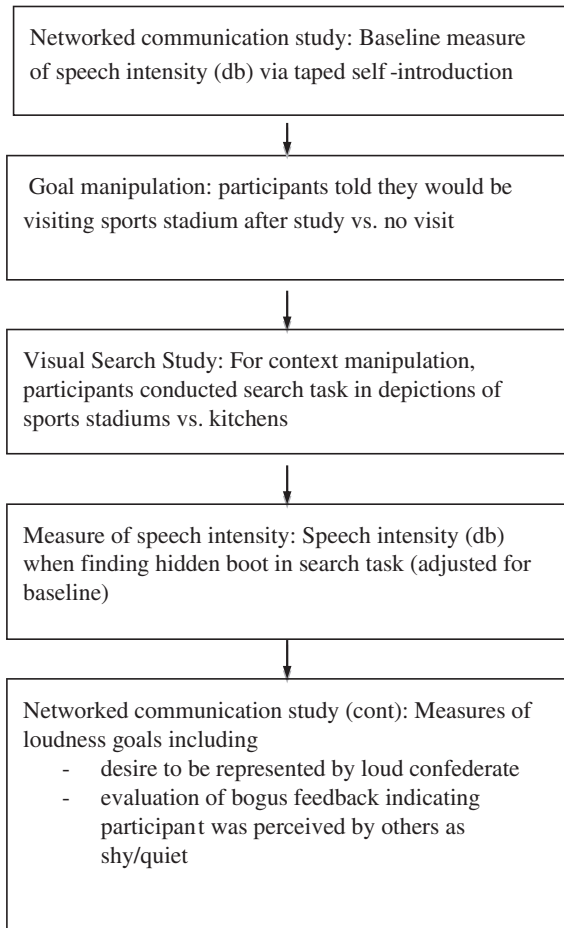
Networked communication study: Baseline measure of speech intensity (db) via taped self -introduction

Goal manipulation: participants told they would be visiting sports stadium after study vs. no visit

Visual Search Study: For context manipulation, participants conducted search task in depictions of sports stadiums vs. kitchens

Measure of speech intensity: Speech intensity (db) when finding hidden boot in search task (adjusted for baseline)

Networked communication study (cont): Measures of loudness goals including
- desire to be represented by loud confederate
- evaluation of bogus feedback indicating participant was perceived by others as shy/quiet